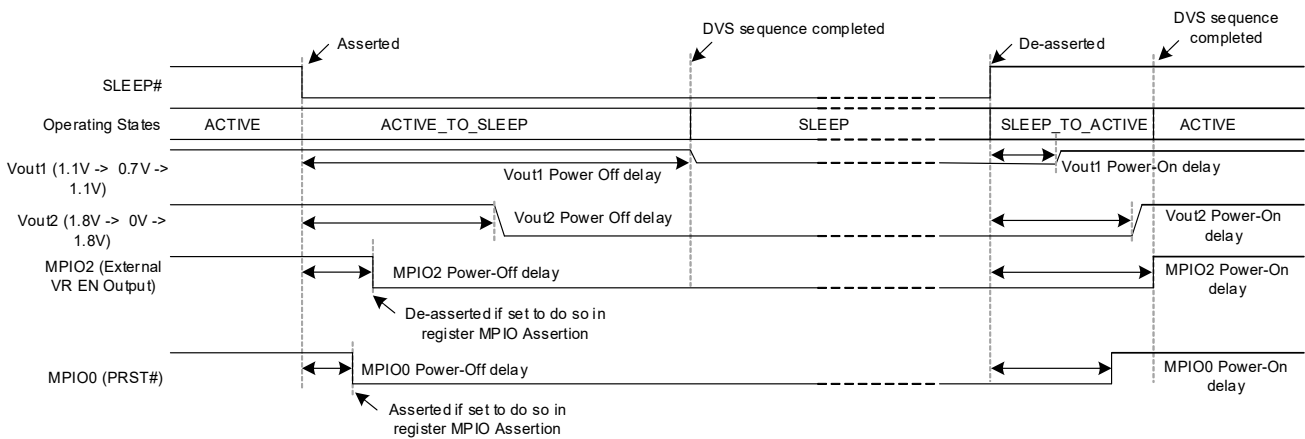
Asserted

DVS sequence completed

De-asserted

DVS sequence completed

SLEEP#

Operating States ACTIVE ACTIVE_TO_SLEEP SLEEP SLEEP_TO_ACTIVE ACTIVE

Vout1 (1.1V -> 0.7V -> 1.1V)

Vout1 Power Off delay

Vout1 Power-On delay

Vout2 (1.8V -> 0V -> 1.8V)

Vout2 Power Off delay

Vout2 Power-On delay

MPIO2 (External VR EN Output)

MPIO2 Power-Off delay

MPIO2 Power-On delay

De-asserted if set to do so in register MPIO Assertion

MPIO0 (PRST#)

MPIO0 Power-Off delay

MPIO0 Power-On delay

Asserted if set to do so in register MPIO Assertion